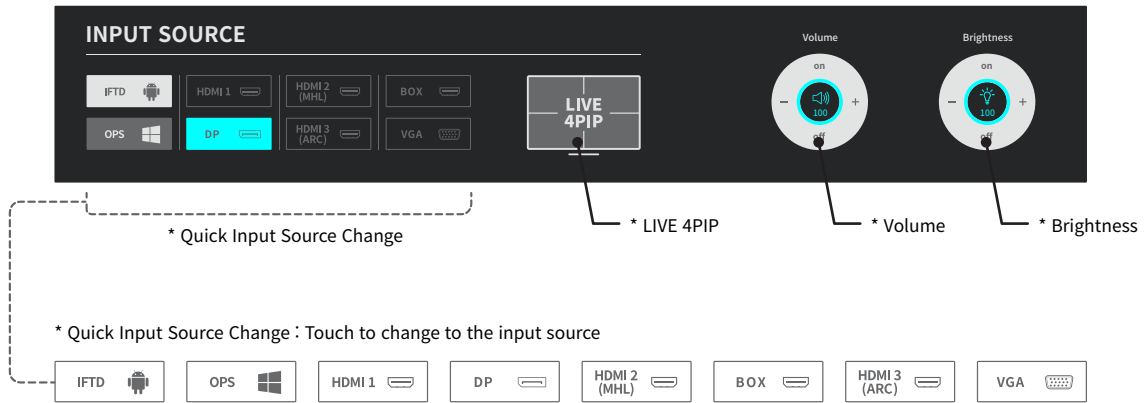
INPUT SOURCE

IFTD
OPS
HDMI 1
DP
HDMI 2 (MHL)
HDMI 3 (ARC)
BOX
VGA

LIVE 4PIP

Volume
on
−
+
100
off

Brightness
on
−
+
100
off

* Quick Input Source Change

* LIVE 4PIP

* Volume

* Brightness

* Quick Input Source Change：Touch to change to the input source

IFTD
OPS
HDMI 1
DP
HDMI 2 (MHL)
BOX
HDMI 3 (ARC)
VGA